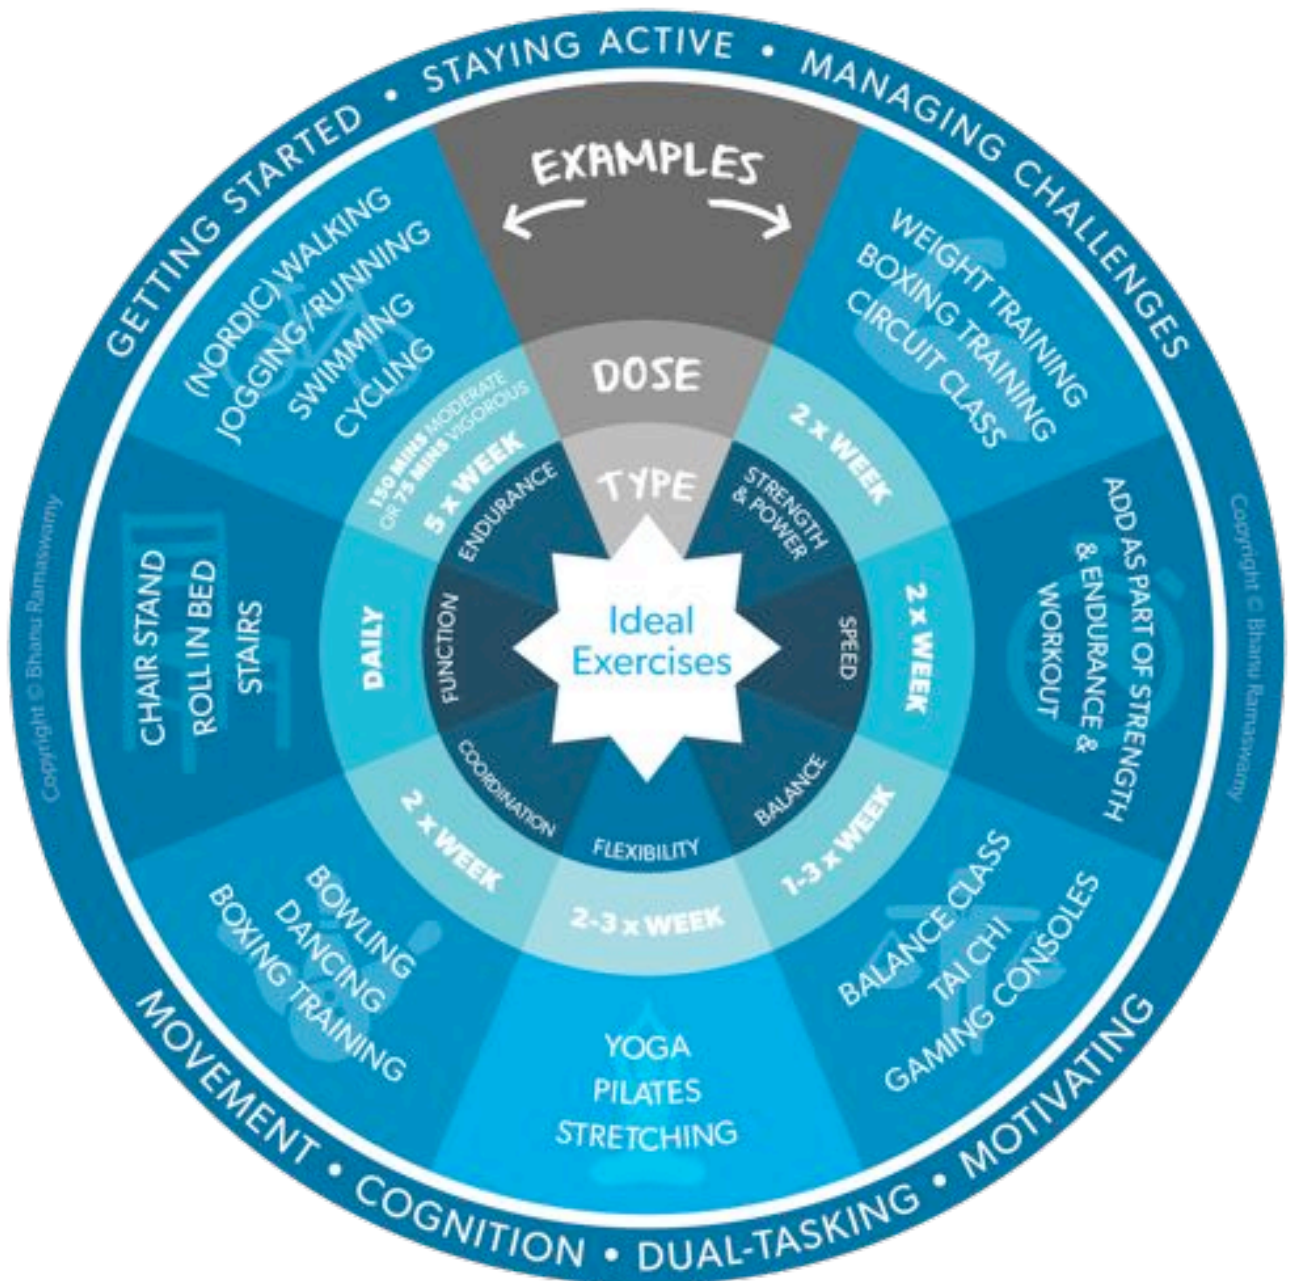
GETTING STARTED • STAYING ACTIVE • MANAGING CHALLENGES

EXAMPLES

DOSE

TYPE

Ideal Exercises

ENDURANCE
5 x WEEK
150 MINS MODERATE OR 75 MINS VIGOROUS

(NORDIC) WALKING
JOGGING/RUNNING
SWIMMING
CYCLING

STRENGTH & POWER
2 x WEEK

WEIGHT TRAINING
BOXING TRAINING
CIRCUIT CLASS

SPEED
2 x WEEK

ADD AS PART OF STRENGTH & ENDURANCE & WORKOUT

BALANCE
1-3 x WEEK

BALANCE CLASS
TAI CHI
GAMING CONSOLES

FLEXIBILITY
2-3 x WEEK

YOGA
PILATES
STRETCHING

COORDINATION
2 x WEEK

BOWLING
DANCING
BOXING TRAINING

FUNCTION
DAILY

CHAIR STAND
ROLL IN BED
STAIRS

Copyright © Bhanu Ramaswamy

Copyright © Bhanu Ramaswamy

MOVEMENT • COGNITION • DUAL-TASKING • MOTIVATING